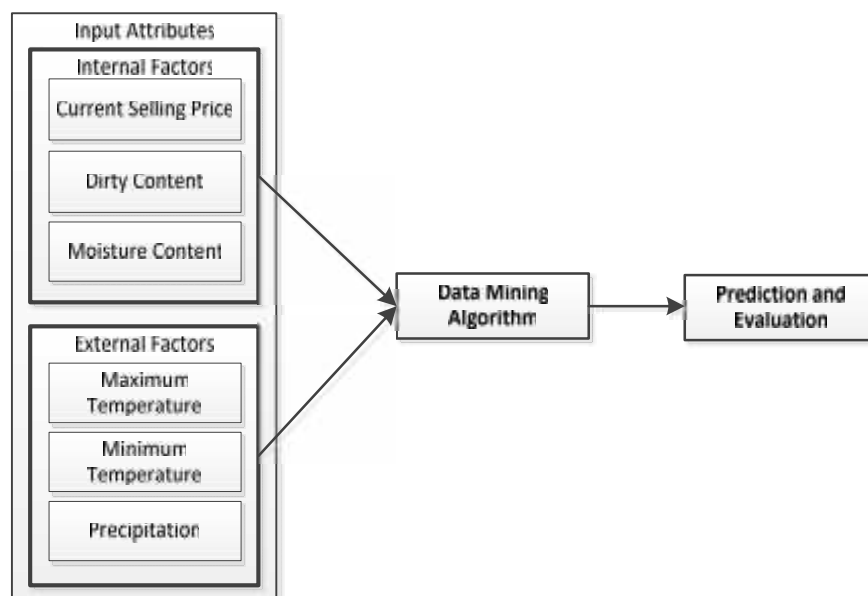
Input Attributes

Internal Factors

Current Selling Price

Dirty Content

Moisture Content

External Factors

Maximum Temperature

Minimum Temperature

Precipitation

Data Mining Algorithm

Prediction and Evaluation